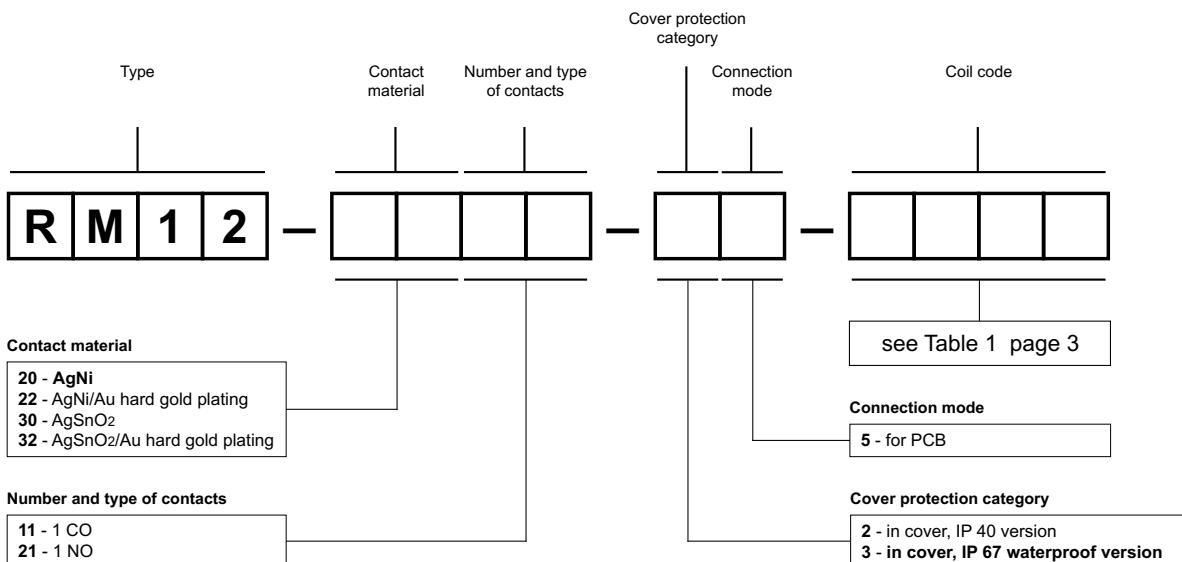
Cover protection category

Type

Contact material

Number and type of contacts

Connection mode

Coil code

R M 1 2 – – –

see Table 1 page 3

Contact material

20 - AgNi
22 - AgNi/Au hard gold plating
30 - $AgSnO_2$
32 - $AgSnO_2$/Au hard gold plating

Connection mode

5 - for PCB

Number and type of contacts

11 - 1 CO
21 - 1 NO

Cover protection category

2 - in cover, IP 40 version
3 - in cover, IP 67 waterproof version